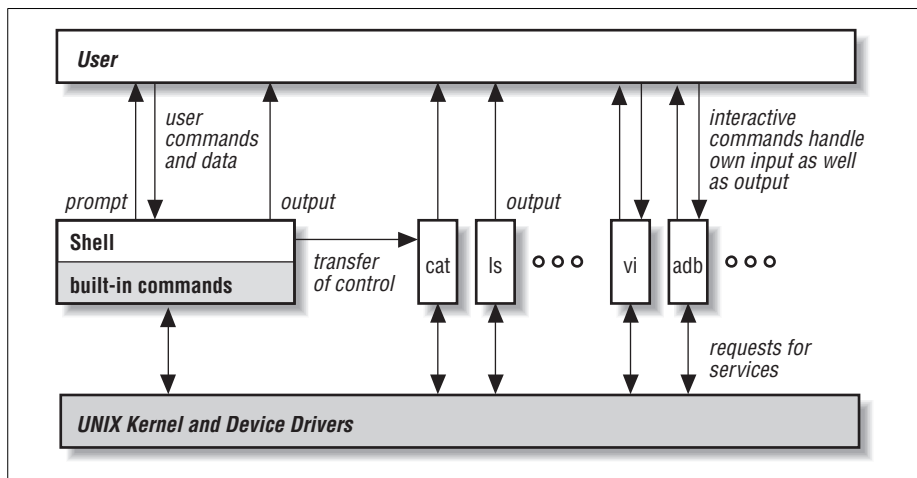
User

user commands and data

prompt

output

output

interactive commands handle own input as well as output

Shell

built-in commands

transfer of control

cat

ls

vi

adb

requests for services

UNIX Kernel and Device Drivers